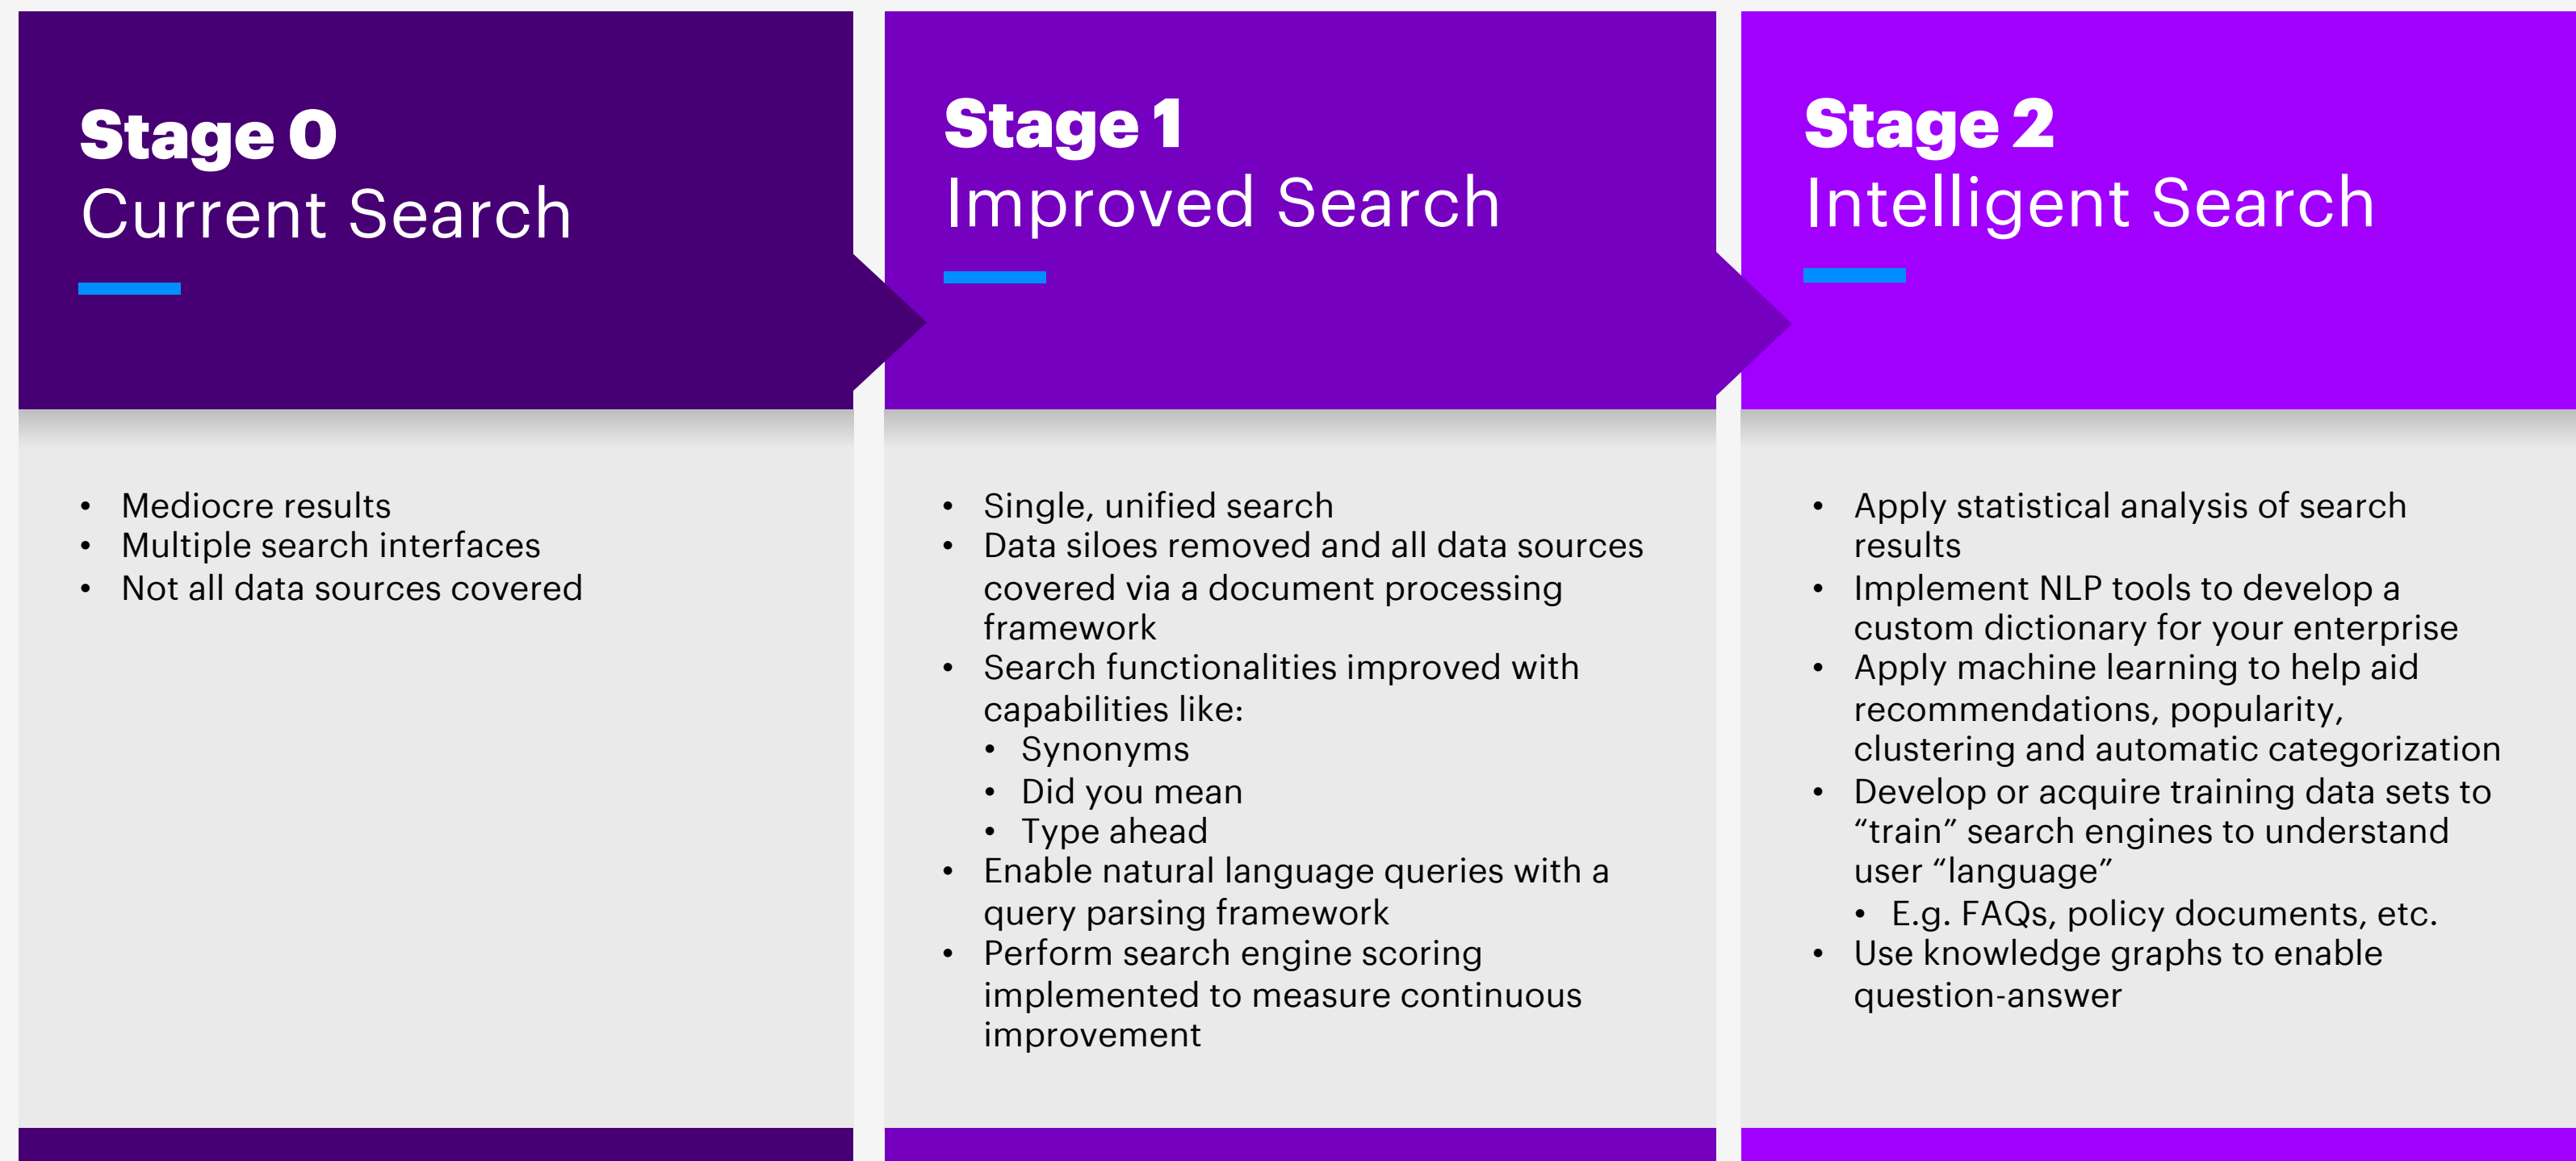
Stage 0
Current Search

- Mediocre results
- Multiple search interfaces
- Not all data sources covered

Stage 1
Improved Search

- Single, unified search
- Data siloes removed and all data sources covered via a document processing framework
- Search functionalities improved with capabilities like:
  - Synonyms
  - Did you mean
  - Type ahead
- Enable natural language queries with a query parsing framework
- Perform search engine scoring implemented to measure continuous improvement

Stage 2
Intelligent Search

- Apply statistical analysis of search results
- Implement NLP tools to develop a custom dictionary for your enterprise
- Apply machine learning to help aid recommendations, popularity, clustering and automatic categorization
- Develop or acquire training data sets to "train" search engines to understand user "language"
  - E.g. FAQs, policy documents, etc.
- Use knowledge graphs to enable question-answer